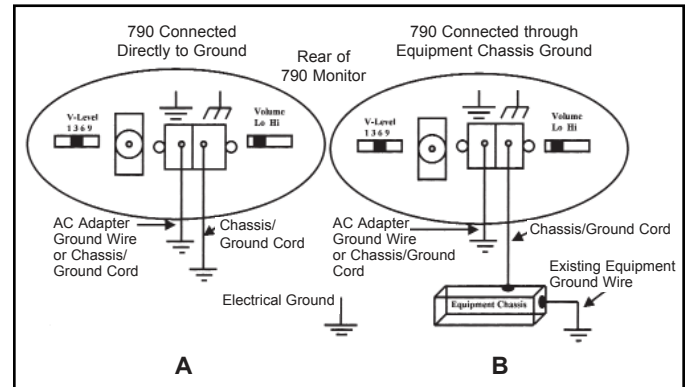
790 Connected Directly to Ground

Rear of 790 Monitor

790 Connected through Equipment Chassis Ground

V-Level
1 3 6 9

Volume
Lo Hi

V-Level
1 3 6 9

Volume
Lo Hi

AC Adapter Ground Wire or Chassis/ Ground Cord

Chassis/ Ground Cord

AC Adapter Ground Wire or Chassis/Ground Cord

Chassis/Ground Cord

Existing Equipment Ground Wire

Equipment Chassis

Electrical Ground

A

B